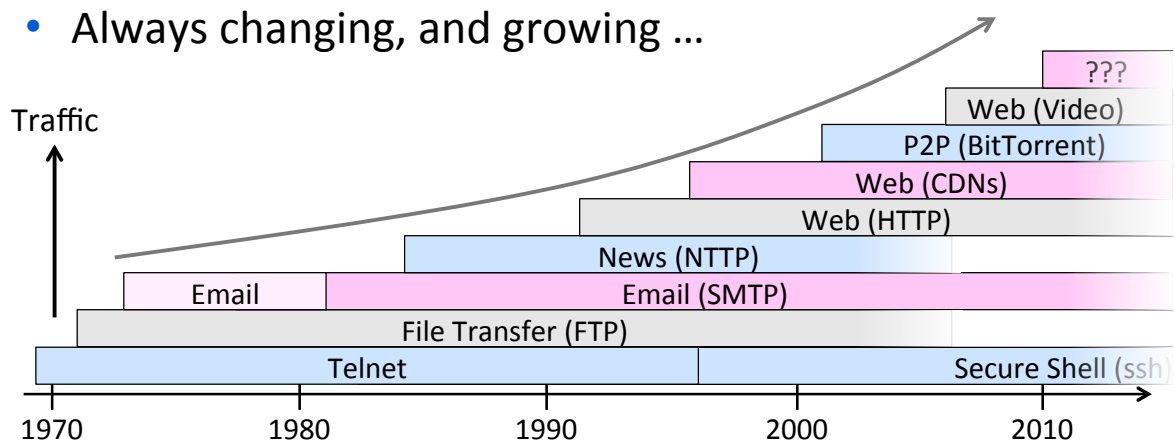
• Always changing, and growing …

Traffic

???

Web (Video)

P2P (BitTorrent)

Web (CDNs)

Web (HTTP)

News (NTTP)

Email

Email (SMTP)

File Transfer (FTP)

Telnet

Secure Shell (ssh)

1970

1980

1990

2000

2010